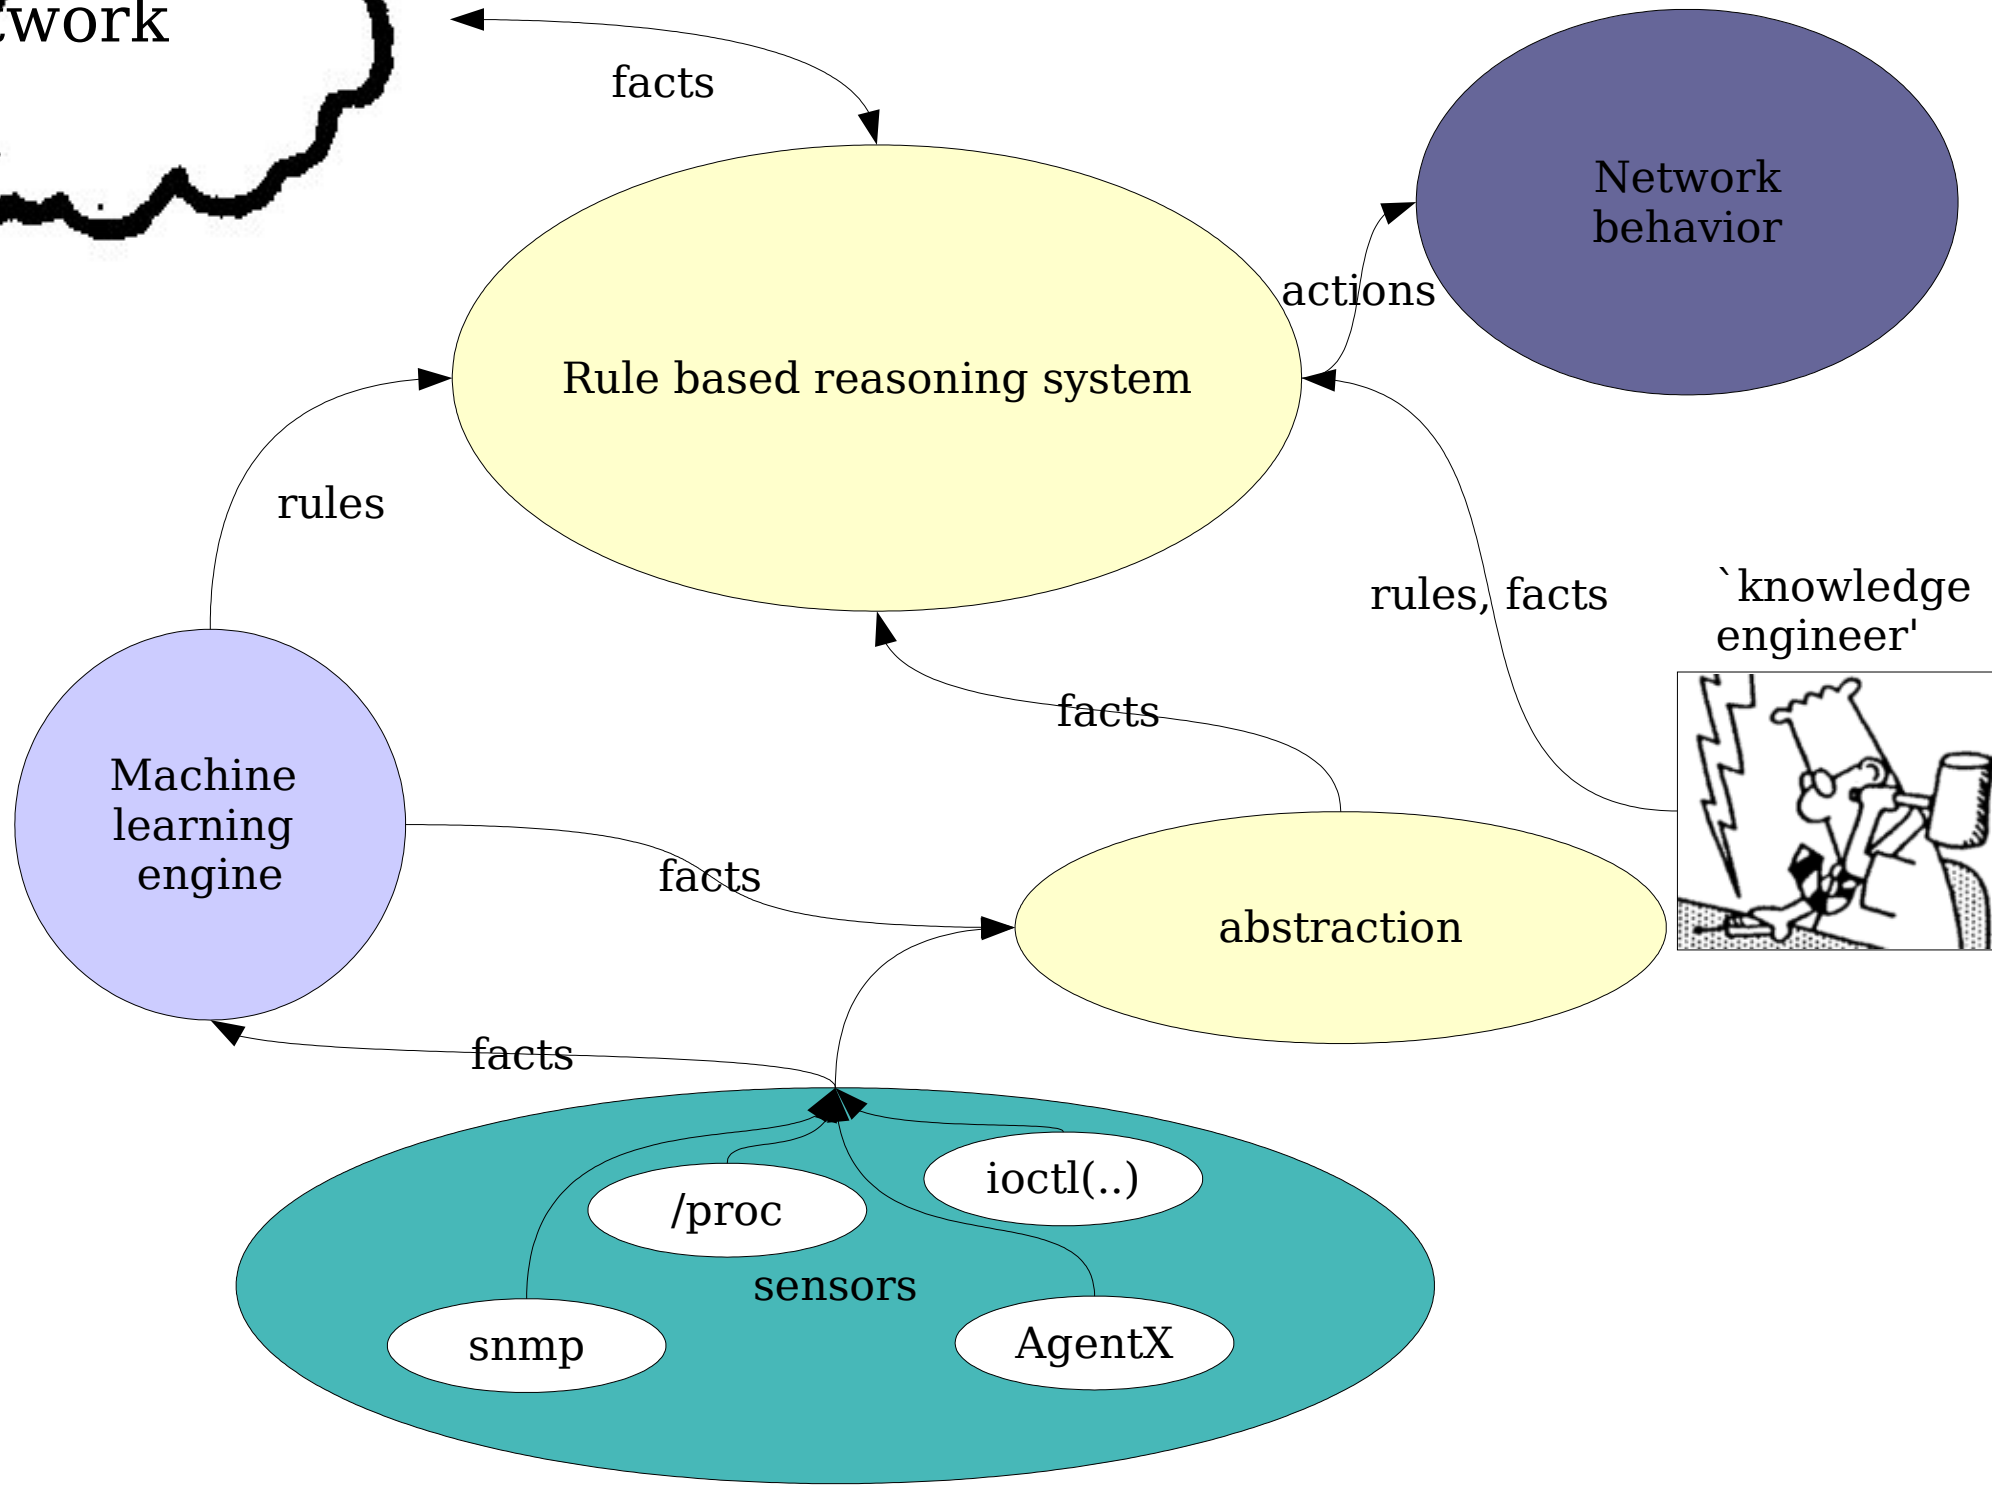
twork

facts

Network behavior

actions

Rule based reasoning system

rules

rules, facts

`knowledge engineer'

facts

Machine learning engine

facts

abstraction

facts

ioctl(..)

/proc

sensors

snmp

AgentX